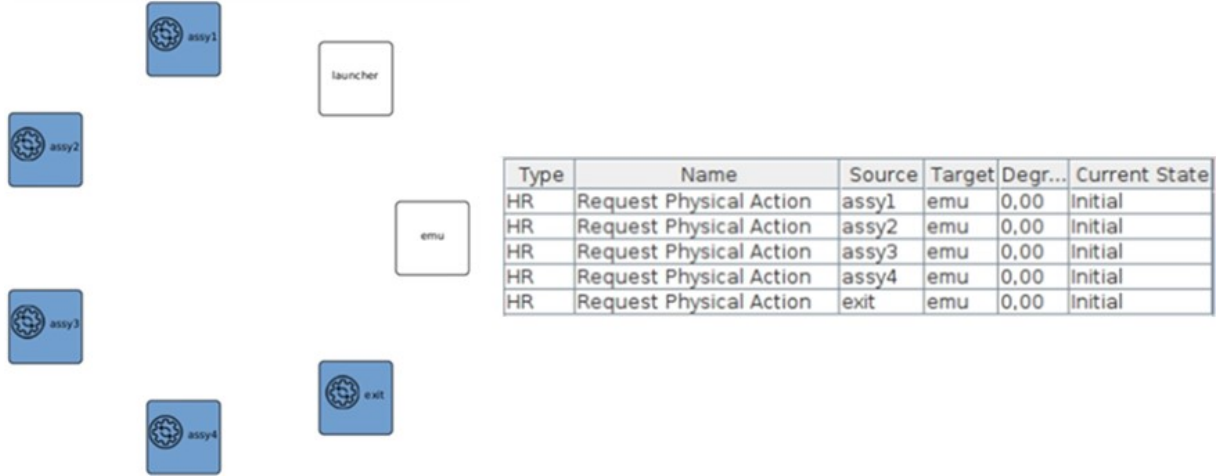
assy1

launcher

assy2

emu

assy3

exit

assy4

| Type | Name | Source | Target | Degr... | Current State |
|---|---|---|---|---|---|
| HR | Request Physical Action | assy1 | emu | 0,00 | Initial |
| HR | Request Physical Action | assy2 | emu | 0,00 | Initial |
| HR | Request Physical Action | assy3 | emu | 0,00 | Initial |
| HR | Request Physical Action | assy4 | emu | 0,00 | Initial |
| HR | Request Physical Action | exit | emu | 0,00 | Initial |